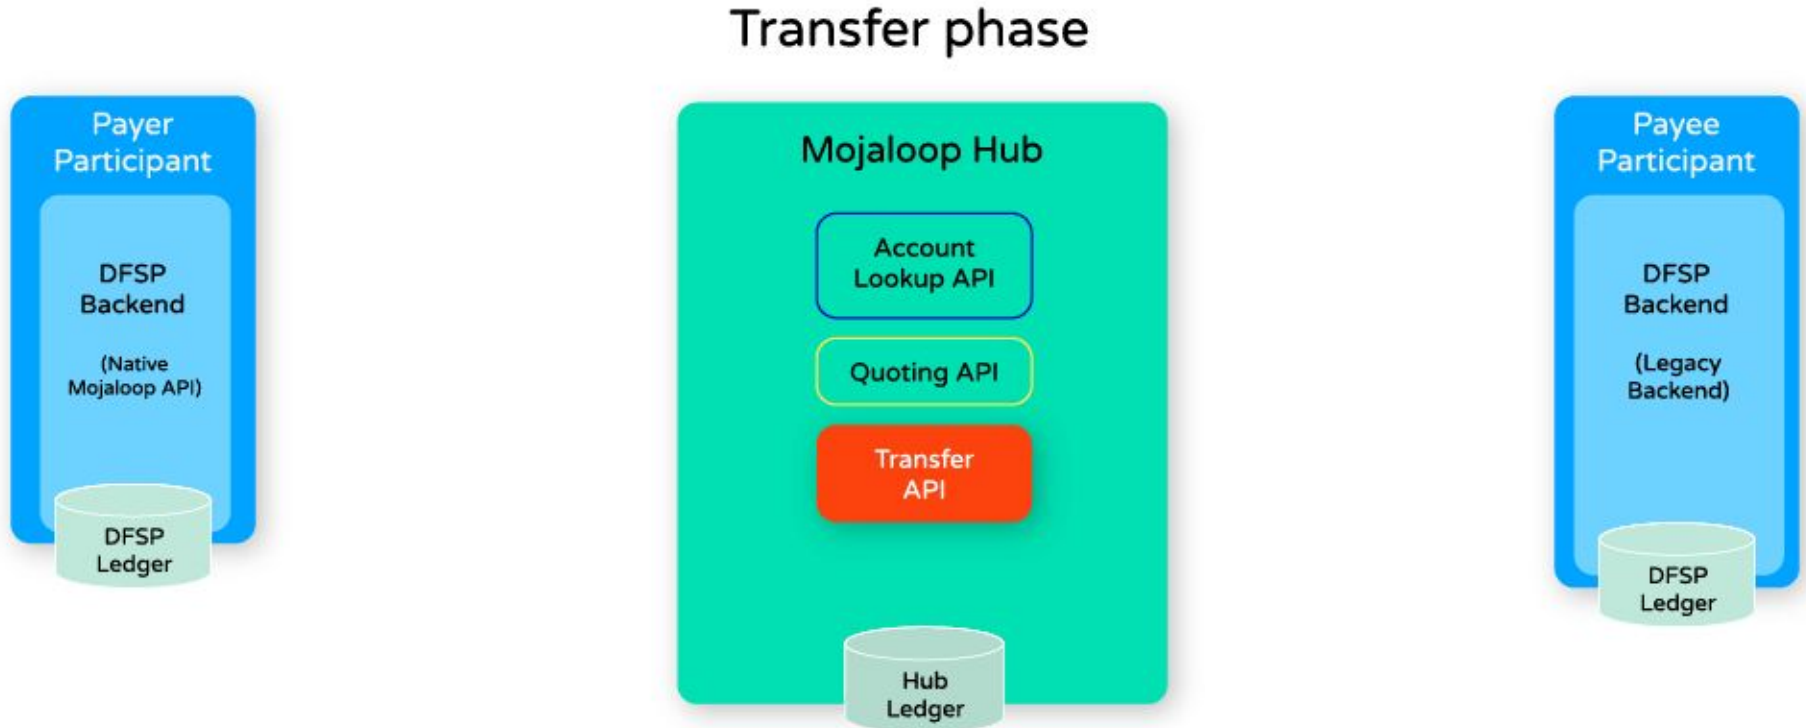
Transfer phase

Payer Participant

DFSP Backend

(Native Mojaloop API)

DFSP Ledger

Mojaloop Hub

Account Lookup API

Quoting API

Transfer API

Hub Ledger

Payee Participant

DFSP Backend

(Legacy Backend)

DFSP Ledger